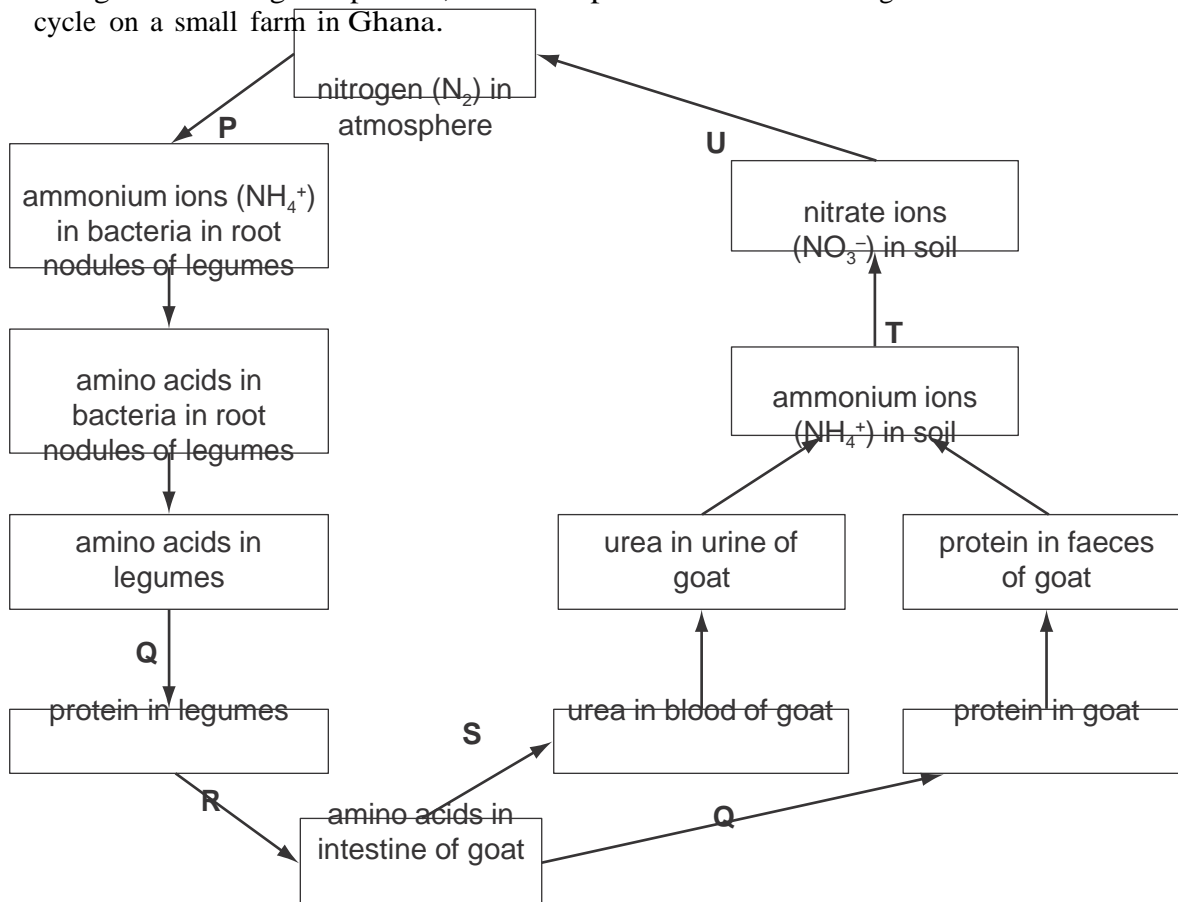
cycle on a small farm in Ghana.

nitrogen ($N_2$) in atmosphere

P

ammonium ions ($NH_4^+$) in bacteria in root nodules of legumes

amino acids in bacteria in root nodules of legumes

amino acids in legumes

Q

protein in legumes

R

amino acids in intestine of goat

S

Q

urea in blood of goat

protein in goat

urea in urine of goat

protein in faeces of goat

ammonium ions ($NH_4^+$) in soil

T

nitrate ions ($NO_3^-$) in soil

U